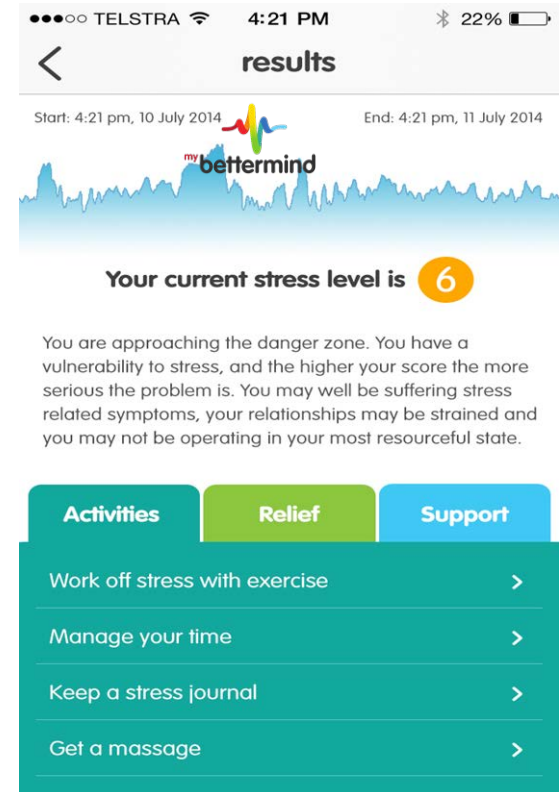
●●●○○ TELSTRA 4:21 PM 22%

<

results

Start: 4:21 pm, 10 July 2014

End: 4:21 pm, 11 July 2014

my bettermind

Your current stress level is 6

You are approaching the danger zone. You have a vulnerability to stress, and the higher your score the more serious the problem is. You may well be suffering stress related symptoms, your relationships may be strained and you may not be operating in your most resourceful state.

Activities

Relief

Support

Work off stress with exercise >

Manage your time >

Keep a stress journal >

Get a massage >